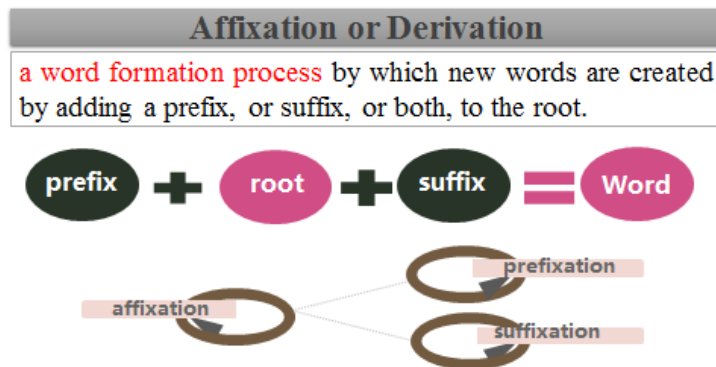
Affixation or Derivation

a word formation process by which new words are created by adding a prefix, or suffix, or both, to the root.

prefix + root + suffix = Word

affixation

prefixation

suffixation